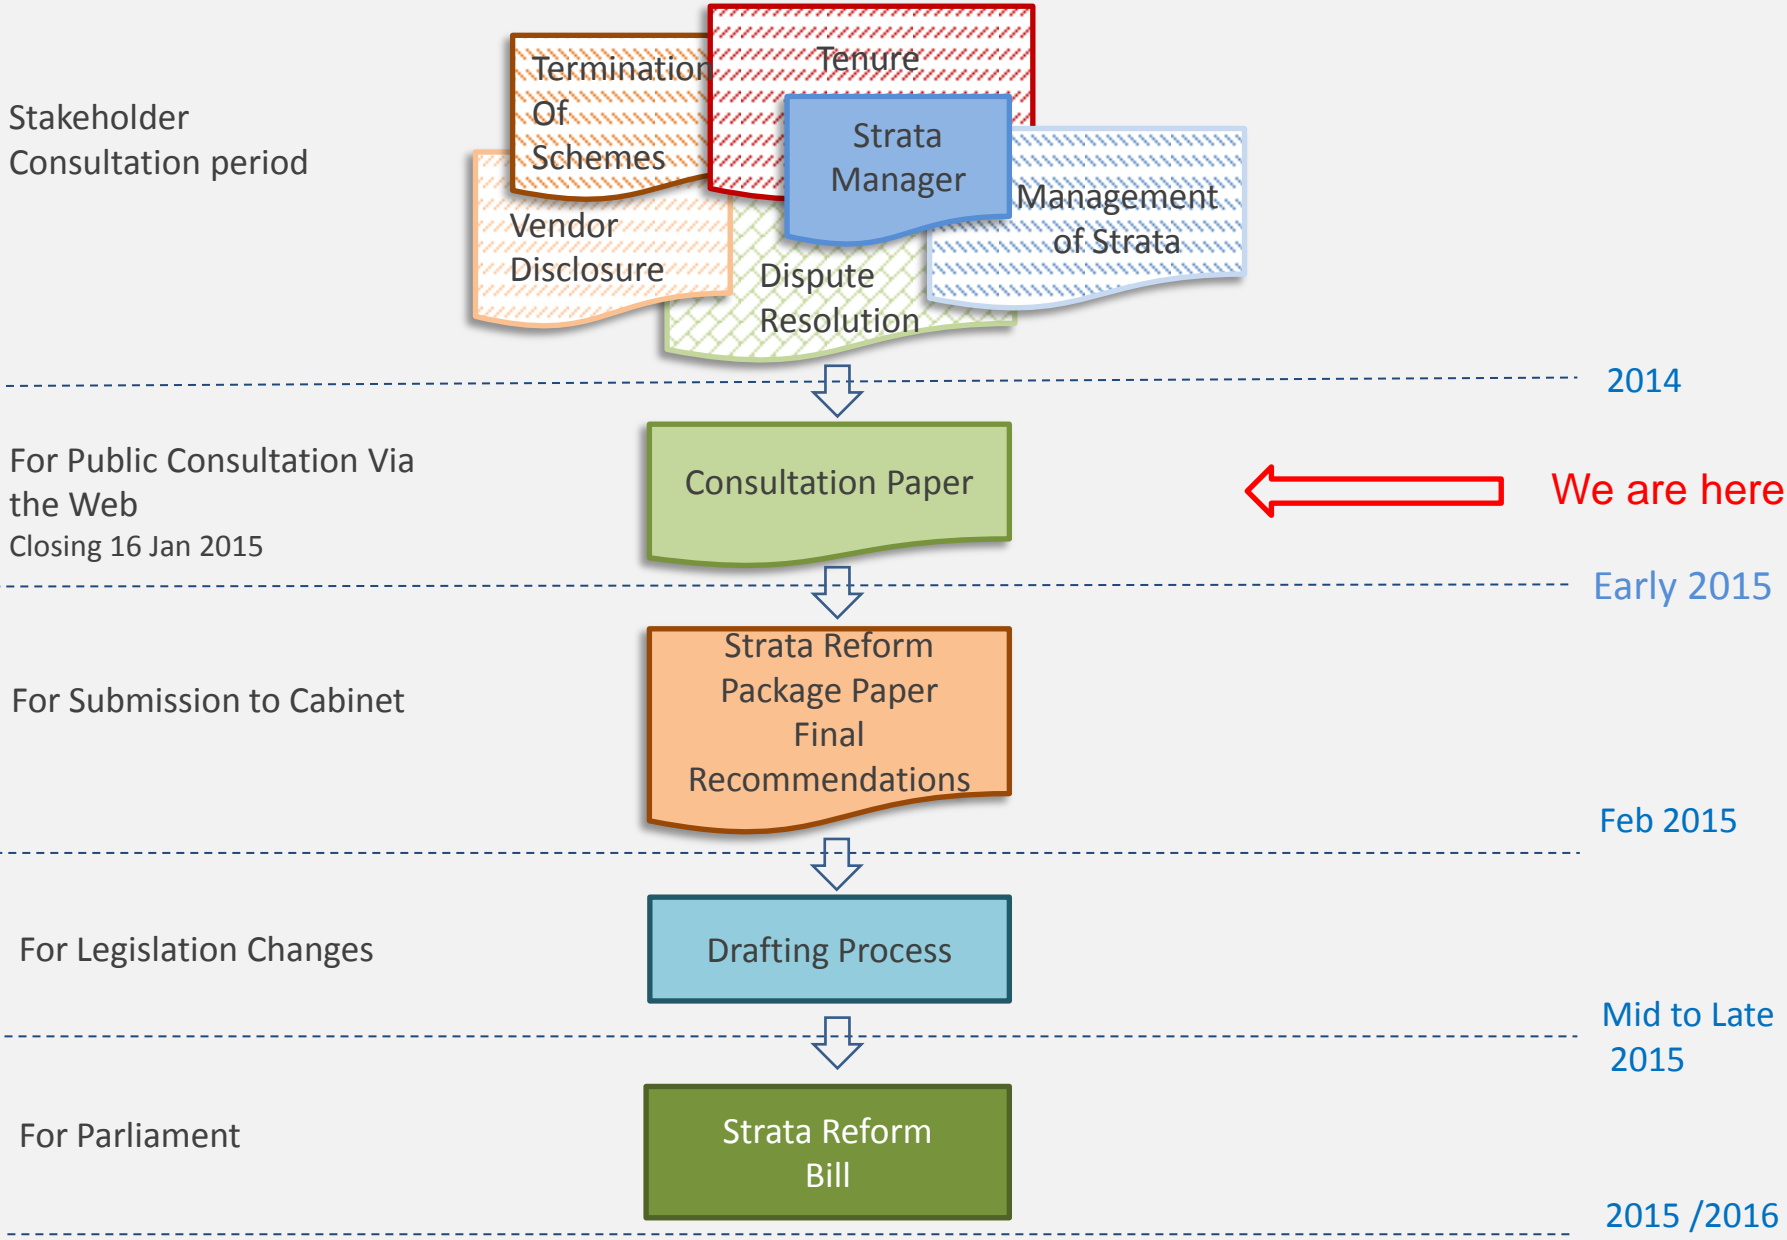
Stakeholder Consultation period

Termination Of Schemes

Tenure

Strata Manager

Management of Strata

Vendor Disclosure

Dispute Resolution

2014

For Public Consultation Via the Web
Closing 16 Jan 2015

Consultation Paper

We are here

Early 2015

For Submission to Cabinet

Strata Reform Package Paper Final Recommendations

Feb 2015

For Legislation Changes

Drafting Process

Mid to Late 2015

For Parliament

Strata Reform Bill

2015 /2016